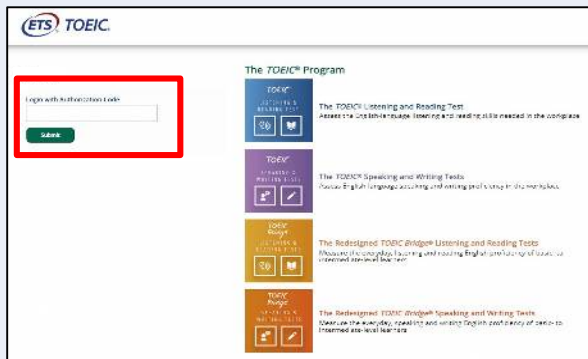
ETS TOEIC.

Login with Authorization Code

Submit

The TOEIC® Program

TOEIC
LISTENING & READING TEST

The TOEIC® Listening and Reading Test
Assess the English-language listening and reading skills needed in the workplace

TOEIC
SPEAKING & WRITING TESTS

The TOEIC® Speaking and Writing Tests
Assess English-language speaking and writing proficiency in the workplace

TOEIC Bridge
LISTENING & READING TESTS

The Redesigned TOEIC Bridge® Listening and Reading Tests
Measure the everyday listening and reading English proficiency of basic to intermediate level learners

TOEIC Bridge
SPEAKING & WRITING TESTS

The Redesigned TOEIC Bridge® Speaking and Writing Tests
Measure the everyday speaking and writing English proficiency of basic to intermediate level learners